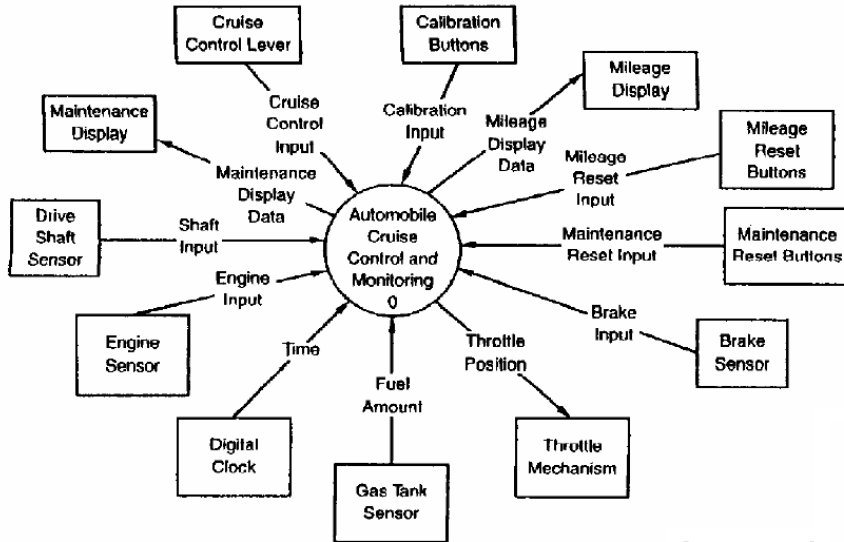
Cruise Control Lever

Calibration Buttons

Mileage Display

Maintenance Display

Cruise Control Input

Calibration Input

Mileage Display Data

Mileage Reset Buttons

Mileage Reset Input

Maintenance Display Data

Drive Shaft Sensor

Shaft Input

Automobile Cruise Control and Monitoring 0

Maintenance Reset Input

Maintenance Reset Buttons

Engine Input

Brake Input

Engine Sensor

Time

Throttle Position

Brake Sensor

Fuel Amount

Digital Clock

Throttle Mechanism

Gas Tank Sensor